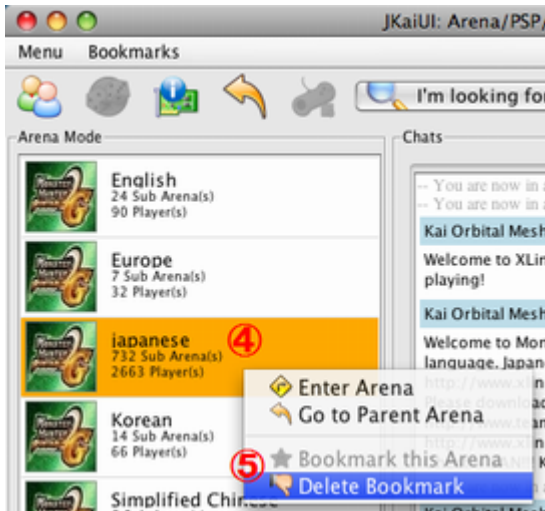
JKaiUI: Arena/PSP/

Menu Bookmarks

I'm looking fo

Arena Mode

English
24 Sub Arena(s)
90 Player(s)

Europe
7 Sub Arena(s)
32 Player(s)

japanese
732 Sub Arena(s)
2663 Player(s)

④

Korean
14 Sub Arena(s)
66 Player(s)

Simplified Chinese

Chats

-- You are now in a
-- You are now in a

Kai Orbital Mesh

Welcome to XLin
playing!

Kai Orbital Mesh

Welcome to Mon
language. Japan
http://www.xlin
Please downloa
http://www.tea
http://www.xlin

Enter Arena
Go to Parent Arena
⑤
Bookmark this Arena
Delete Bookmark